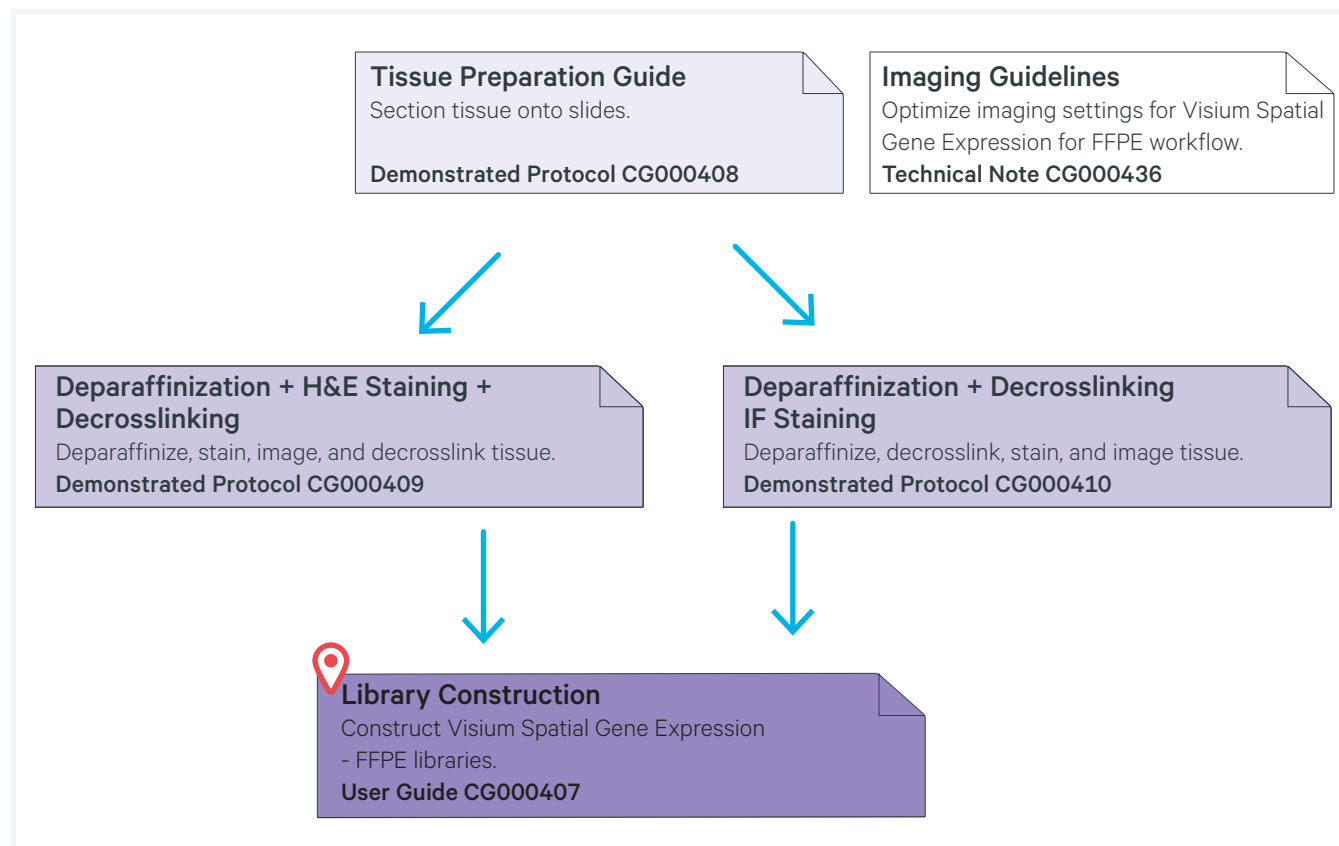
Tissue Preparation Guide
Section tissue onto slides.

Demonstrated Protocol CG000408

Imaging Guidelines
Optimize imaging settings for Visium Spatial Gene Expression for FFPE workflow.
Technical Note CG000436

Deparaffinization + H&E Staining + Decrosslinking
Deparaffinize, stain, image, and decrosslink tissue.
Demonstrated Protocol CG000409

Deparaffinization + Decrosslinking IF Staining
Deparaffinize, decrosslink, stain, and image tissue.
Demonstrated Protocol CG000410

Library Construction
Construct Visium Spatial Gene Expression - FFPE libraries.
User Guide CG000407